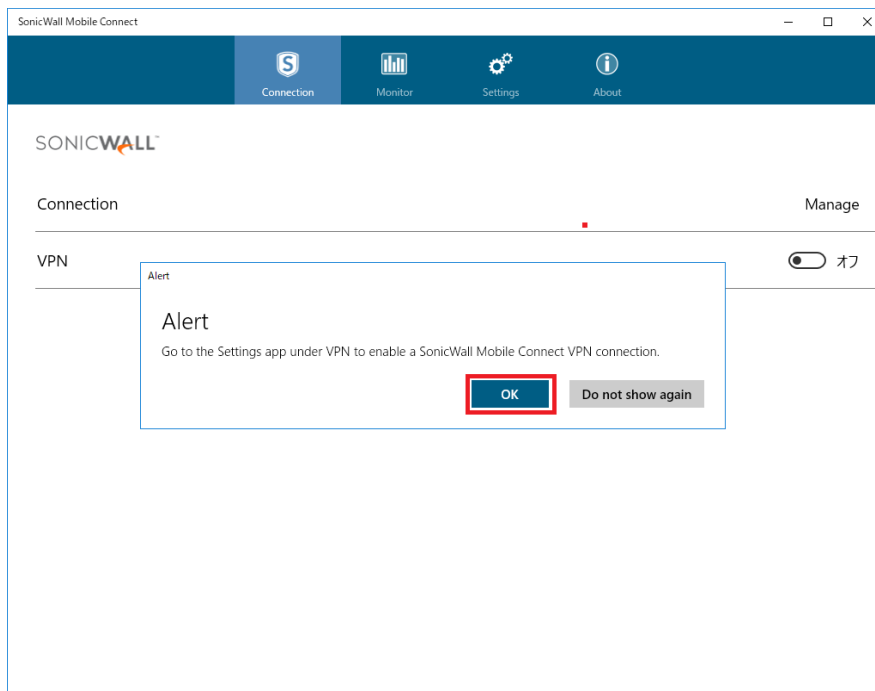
SonicWall Mobile Connect

Connection
Monitor
Settings
About

SONICWALL

Connection

Manage

VPN

オフ

Alert

Alert

Go to the Settings app under VPN to enable a SonicWall Mobile Connect VPN connection.

OK

Do not show again